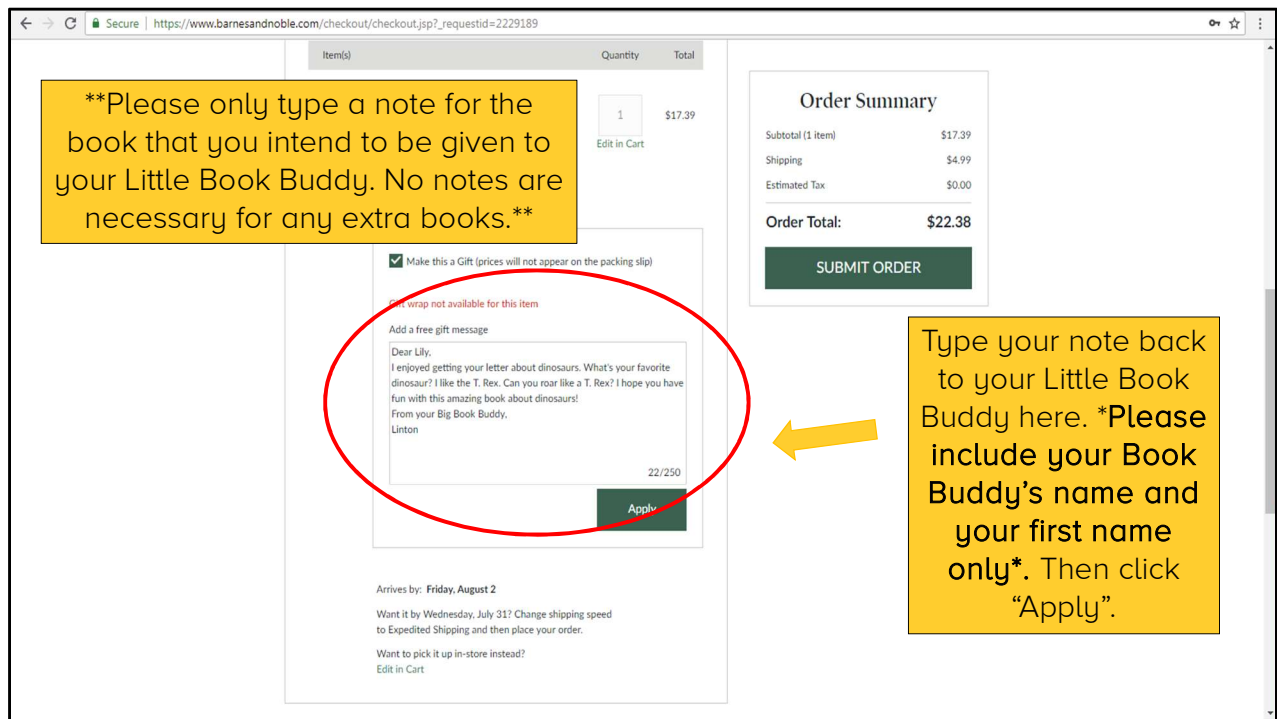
Secure | https://www.barnesandnoble.com/checkout/checkout.jsp?_requestid=2229189

Item(s) Quantity Total

**Please only type a note for the book that you intend to be given to your Little Book Buddy. No notes are necessary for any extra books.**

1 $17.39
Edit in Cart

Make this a Gift (prices will not appear on the packing slip)

Gift wrap not available for this item

Add a free gift message

Dear Lily,
I enjoyed getting your letter about dinosaurs. What's your favorite dinosaur? I like the T. Rex. Can you roar like a T. Rex? I hope you have fun with this amazing book about dinosaurs!
From your Big Book Buddy,
Linton

22/250

Apply

Arrives by: Friday, August 2

Want it by Wednesday, July 31? Change shipping speed to Expedited Shipping and then place your order.

Want to pick it up in-store instead?
Edit in Cart

Order Summary

| | |
|---|---|
| Subtotal (1 item) | $17.39 |
| Shipping | $4.99 |
| Estimated Tax | $0.00 |
| Order Total: | $22.38 |

SUBMIT ORDER

Type your note back to your Little Book Buddy here. *Please include your Book Buddy's name and your first name only*. Then click "Apply".